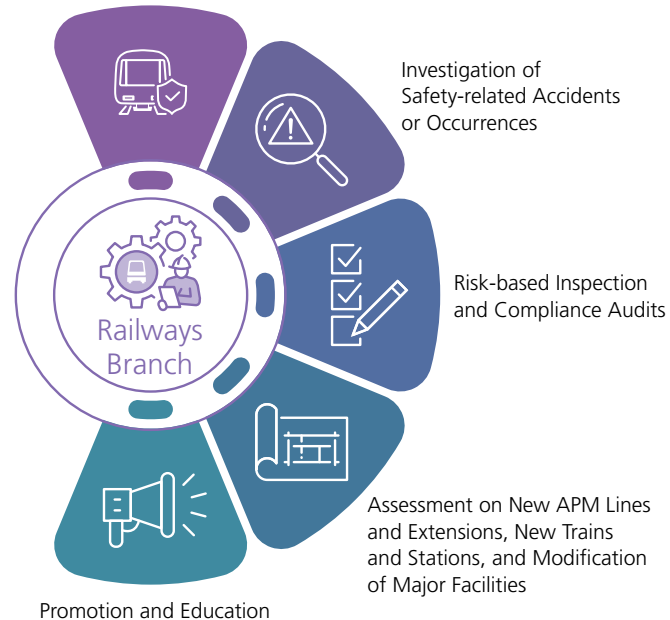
Railways Branch

Investigation of Safety-related Accidents or Occurrences

Risk-based Inspection and Compliance Audits

Assessment on New APM Lines and Extensions, New Trains and Stations, and Modification of Major Facilities

Promotion and Education